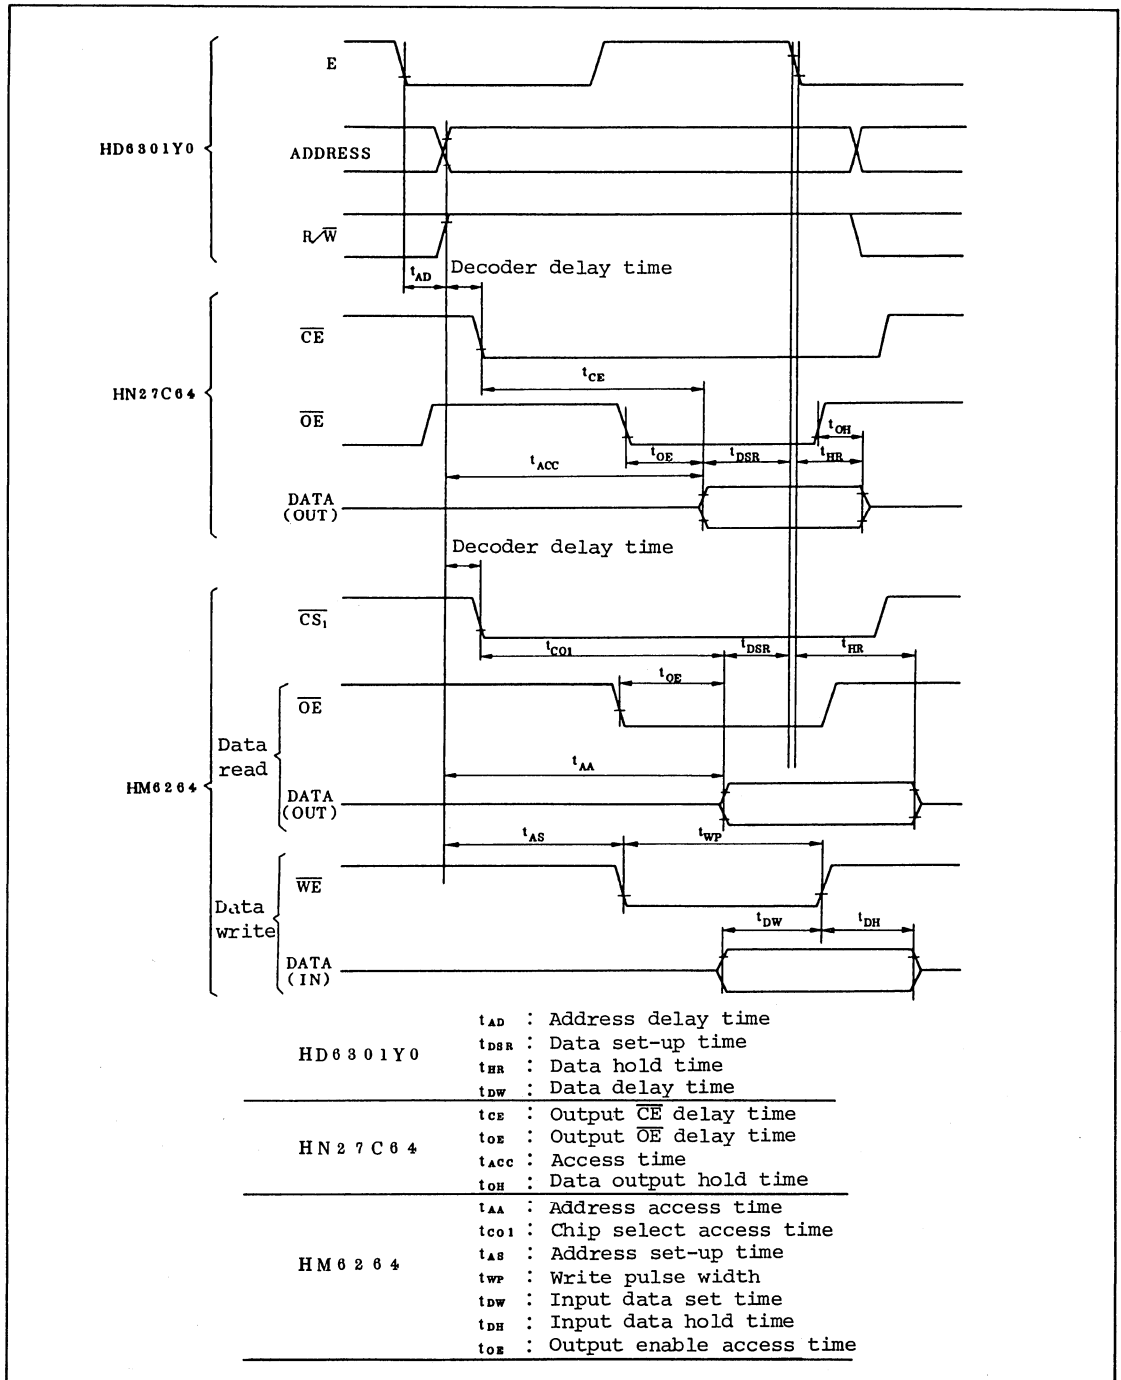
HD6301Y0

E

ADDRESS

$R/\overline{W}$

$t_{AD}$ Decoder delay time

HN27C64

$\overline{CE}$

$t_{CE}$

$\overline{OE}$

$t_{OH}$

$t_{ACC}$

$t_{OE}$ $t_{DSR}$ $t_{HR}$

DATA (OUT)

Decoder delay time

HM6264

$\overline{CS_1}$

$t_{CO1}$ $t_{DSR}$ $t_{HR}$

$t_{OE}$

Data read

$\overline{OE}$

$t_{AA}$

DATA (OUT)

$t_{AS}$ $t_{WP}$

Data write

$\overline{WE}$

$t_{DW}$ $t_{DH}$

DATA (IN)

| | |
|---|---|
| HD6301Y0 | $t_{AD}$ : Address delay time<br>$t_{DSR}$ : Data set-up time<br>$t_{HR}$ : Data hold time<br>$t_{DW}$ : Data delay time |
| HN27C64 | $t_{CE}$ : Output $\overline{CE}$ delay time<br>$t_{OE}$ : Output $\overline{OE}$ delay time<br>$t_{ACC}$ : Access time<br>$t_{OH}$ : Data output hold time |
| HM6264 | $t_{AA}$ : Address access time<br>$t_{CO1}$ : Chip select access time<br>$t_{AS}$ : Address set-up time<br>$t_{WP}$ : Write pulse width<br>$t_{DW}$ : Input data set time<br>$t_{DH}$ : Input data hold time<br>$t_{OE}$ : Output enable access time |